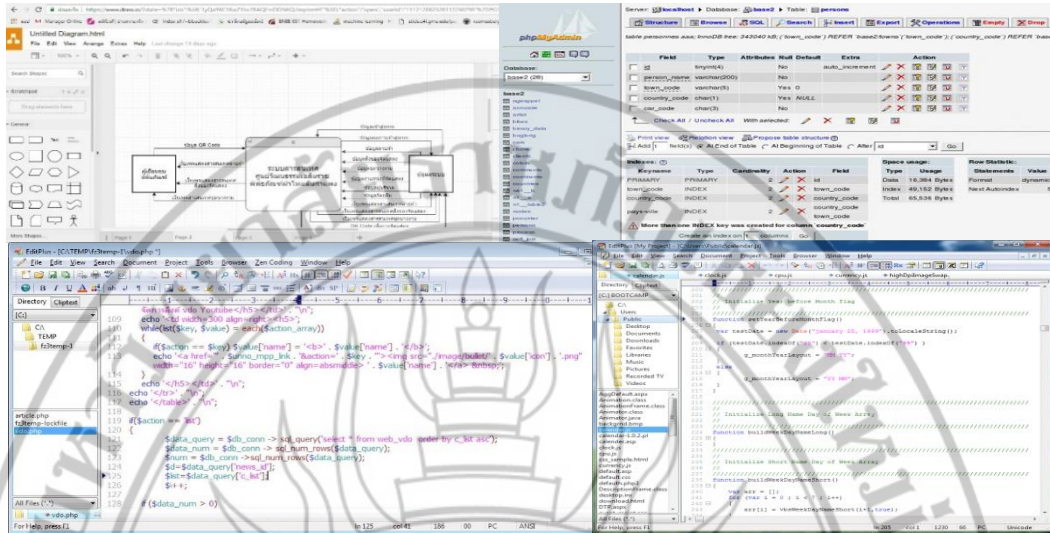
Untitled Diagram.html
File Edit View Arrange Extras Help

Search Shapes
Scratchpad
Drag elements here
General
More Shapes...

สแกน QR Code
ผู้ใช้งาน
ระบบการจัดการ

Page-1

phpMyAdmin
Database:
base2 (28)

Server: localhost ▸ Database: base2 ▸ Table: persons
Structure Browse SQL Search Insert Export Operations Empty Drop
table personnes aaa; InnoDB free: 343040 kB; (`town_code`) REFER `base2/towns`(`town_code`); (`country_code`) REFER `base

| Field | Type | Attributes | Null | Default | Extra | Action |
|---|---|---|---|---|---|---|
| id | tinyint(4) | | No | | auto_increment | |
| person_name | varchar(200) | | No | | | |
| town_code | varchar(5) | | Yes | 0 | | |
| country_code | char(1) | | Yes | NULL | | |
| car_code | char(5) | | No | | | |

Check All / Uncheck All With selected:
Print view Relation view Propose table structure
Add 1 field(s) At End of Table At Beginning of Table After id Go

Indexes:
| Keyname | Type | Cardinality | Action | Field |
|---|---|---|---|---|
| PRIMARY | PRIMARY | 2 | | id |
| town_code | INDEX | | | town_code |
| country_code | INDEX | | | country_code |
| pays-ville | INDEX | 2 | | country_code town_code |

More than one INDEX key was created for column `country_code`
Create an index on 1 columns Go

Space usage:
| Type | Usage |
|---|---|
| Data | 16,384 Bytes |
| Index | 49,152 Bytes |
| Total | 65,536 Bytes |

Row Statistic:
Statements Value
Format dynamic
Next Autoindex

EditPlus - [C:\TEMP\fz\temp-1\vdo.php *]
File Edit View Search Document Project Tools Browser Zen Coding Window Help
Directory Cliptext
[C:]
C:\
TEMP
fz\temp-1
article.php
fz\temp-lockfile
vdo.php
All Files (*.*)
vdo.php
For Help, press F1

109 echo '<td valign=top width=300 align=right><h5>';
110 while(list($key, $value) = each($action_array))
111 {
112 if($action == $key) $value['name'] = '<b>' . $value['name'] . '</b>';
113 echo '<a href="' . $unno_mpp_link . '&action=' . $key . '"><img src="./image/bullet/' . $value['icon'] . '.png" width="16" height="16" border="0" align=absmiddle> ' . $value['name'] . '</a> &nbsp;';
114 }
115 echo '</h5></td>' . "\n";
116 echo '</tr>' . "\n";
117 echo '</table>' . "\n";
118
119 if($action == 'list')
120 {
121 $data_query = $db_conn ->sql_query('select * from web_vdo order by c_list asc');
122 $data_num = $db_conn ->sql_num_rows($data_query);
123 $num = $db_conn ->sql_num_rows($data_query);
124 $d=$data_query['news_id'];
125 $list=$data_query['c_list'];
126 $i=1;
127
128 if ($data_num > 0)

In 125 col 41 186 00 PC ANSI

EditPlus - [My Project] - [C:\Users\Public\calendar.js]
File Edit View Search Document Project Tools Browser Window Help
calendar.js check.js cpu.js currency.js highDpImageSwap
Directory Cliptext
[C:] BOOTCAMP
C:\
Users
Public
Desktop
Documents
Downloads
Favorites
Libraries
Music
Pictures
Recorded TV
Videos
All Files (*.*)
For Help, press F1

// Initialize Year before Month flag
function setYearBeforeMonthFlag()
var testDate = new Date("january 25, 1999").toLocaleString();
if (testDate.indexOf("99") < testDate.indexOf("1"))
g_monthYearLayout = "YY MM";
else
g_monthYearLayout = "YY MM";

// Initialize Long Name Day of Week Array
function buildWeekDayNameLong()

// Initialize Short Name Day of Week Array
function buildWeekDayNameShort()
var arr = [];
for (var i = 0; i < 7; i++)
arr[i] = vbsWeekDayName(i+1, true);

In 205 col 1 1230 88 PC Unicode